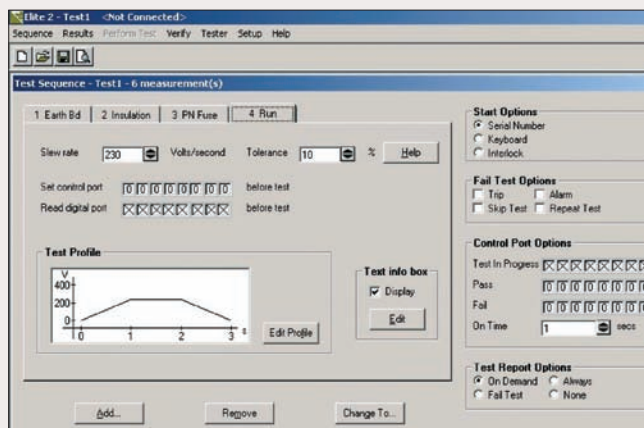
Elite 2 - Test1 <Not Connected>
Sequence Results Perform Test Verify Tester Setup Help

Test Sequence - Test1 - 6 measurement(s)

1 Earth Bd | 2 Insulation | 3 PN Fuse | 4 Run

Slew rate 230 Volts/second Tolerance 10 % Help

Set control port 0 0 0 0 0 0 0 0 0 0 before test
Read digital port before test

Test Profile

V
400
200
0
0 1 2 3 s

Edit Profile

Text info box
Display
Edit

Start Options
Serial Number
Keyboard
Interlock

Fail Test Options
Trip
Alarm
Skip Test
Repeat Test

Control Port Options
Test In Progress
Pass 0 0 0 0 0 0 0 0
Fail 0 0 0 0 0 0 0 0
On Time 1 secs

Test Report Options
On Demand
Always
Fail Test
None

Add... Remove Change To...